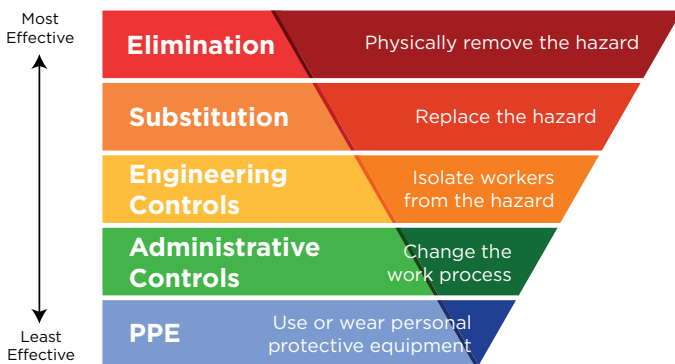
Most Effective

Elimination
Physically remove the hazard

Substitution
Replace the hazard

Engineering Controls
Isolate workers from the hazard

Administrative Controls
Change the work process

PPE
Use or wear personal protective equipment

Least Effective